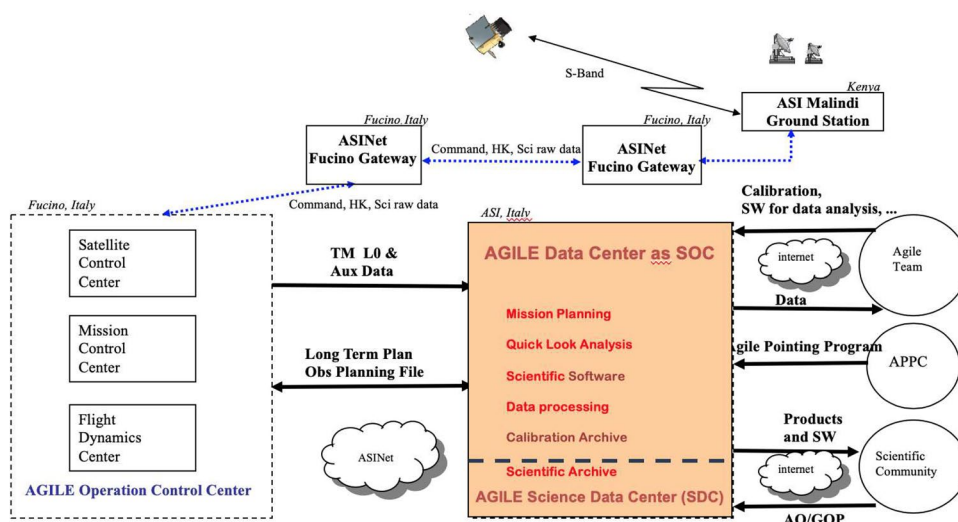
S-Band

Kenya
ASI Malindi Ground Station

Fucino Italy
ASINet Fucino Gateway

Command, HK, Sci raw data

Fucino, Italy
ASINet Fucino Gateway

Command, HK, Sci raw data

Fucino, Italy

Satellite Control Center

Mission Control Center

Flight Dynamics Center

AGILE Operation Control Center

TM L0 & Aux Data

Long Term Plan Obs Planning File

ASINet

ASI, Italy
AGILE Data Center as SOC

Mission Planning

Quick Look Analysis

Scientific Software

Data processing

Calibration Archive

Scientific Archive

AGILE Science Data Center (SDC)

Calibration, SW for data analysis, ...

internet

Agile Team

Data

Agile Pointing Program

APPC

Products and SW

internet

Scientific Community

AO/GOP